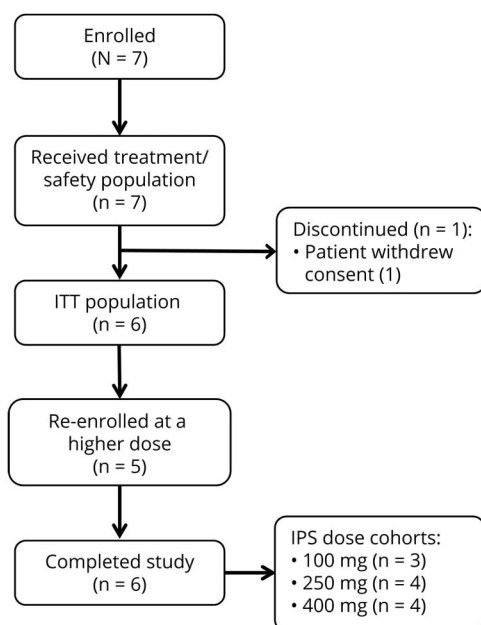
Enrolled
(N = 7)

Received treatment/
safety population
(n = 7)

Discontinued (n = 1):
• Patient withdrew consent (1)

ITT population
(n = 6)

Re-enrolled at a higher dose
(n = 5)

Completed study
(n = 6)

IPS dose cohorts:
• 100 mg (n = 3)
• 250 mg (n = 4)
• 400 mg (n = 4)